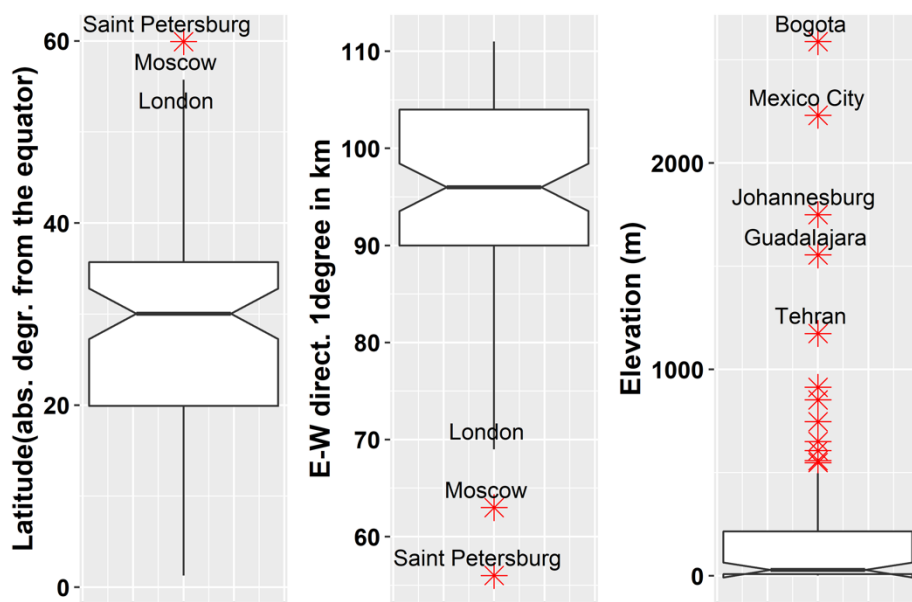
Latitude(abs. degr. from the equator)

Saint Petersburg
Moscow
London

60
40
20
0

E-W direct. 1degree in km

110
100
90
80
70
60

London
Moscow
Saint Petersburg

Elevation (m)

Bogota
Mexico City
Johannesburg
Guadalajara
Tehran

2000
1000
0